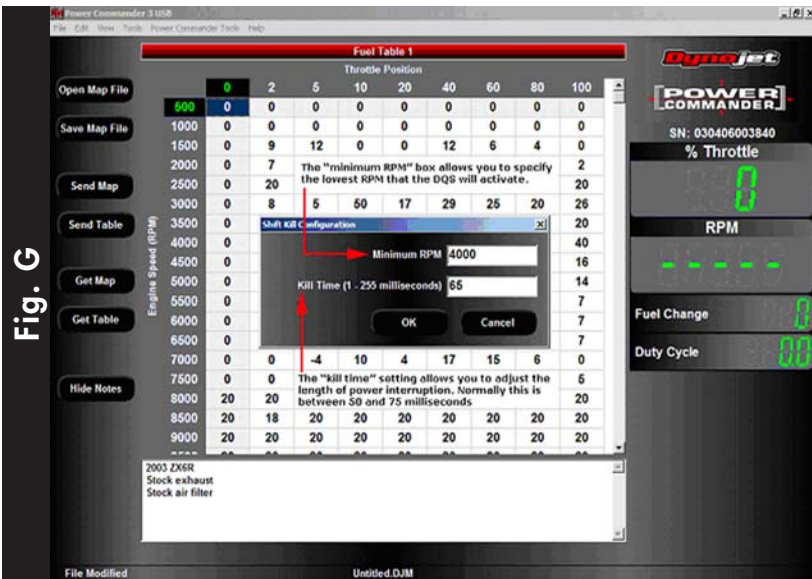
Fig. G

Power Commander 3 USB

File Edit View Tools Power Commander Tools Help

Fuel Table 1

Throttle Position

Open Map File

Save Map File

Send Map

Send Table

Get Map

Get Table

Hide Notes

Engine Speed (RPM)

| | 0 | 2 | 5 | 10 | 20 | 40 | 60 | 80 | 100 |
|---|---|---|---|---|---|---|---|---|---|
| 600 | 0 | 0 | 0 | 0 | 0 | 0 | 0 | 0 | 0 |
| 1000 | 0 | 0 | 0 | 0 | 0 | 0 | 0 | 0 | 0 |
| 1500 | 0 | 9 | 12 | 0 | 0 | 12 | 6 | 4 | 0 |
| 2000 | 0 | 7 | | | | | | | 2 |
| 2500 | 0 | 20 | | | | | | | 20 |
| 3000 | 0 | 8 | 5 | 50 | 17 | 29 | 25 | 20 | 26 |
| 3500 | 0 | | | | | | | | 20 |
| 4000 | 0 | | | | | | | | 40 |
| 4500 | 0 | | | | | | | | 16 |
| 5000 | 0 | | | | | | | | 14 |
| 5500 | 0 | | | | | | | | 7 |
| 6000 | 0 | | | | | | | | 7 |
| 6500 | 0 | | | | | | | | 7 |
| 7000 | 0 | 0 | -4 | 10 | 4 | 17 | 15 | 6 | 0 |
| 7500 | 0 | 0 | | | | | | | 5 |
| 8000 | 20 | 20 | | | | | | | 20 |
| 8500 | 20 | 18 | 20 | 20 | 20 | 20 | 20 | 20 | 20 |
| 9000 | 20 | 20 | 20 | 20 | 20 | 20 | 20 | 20 | 20 |

The "minimum RPM" box allows you to specify the lowest RPM that the DQS will activate.

Shift Kill Configuration

Minimum RPM 4000

Kill Time (1 - 255 milliseconds) 65

OK Cancel

The "kill time" setting allows you to adjust the length of power interruption. Normally this is between 50 and 75 milliseconds

2003 ZX6R
Stock exhaust
Stock air filter

Dynojet

POWER COMMANDER

SN: 030406003840

% Throttle

0

RPM

- - - - -

Fuel Change 0

Duty Cycle 0.0

File Modified

Untitled.DJM